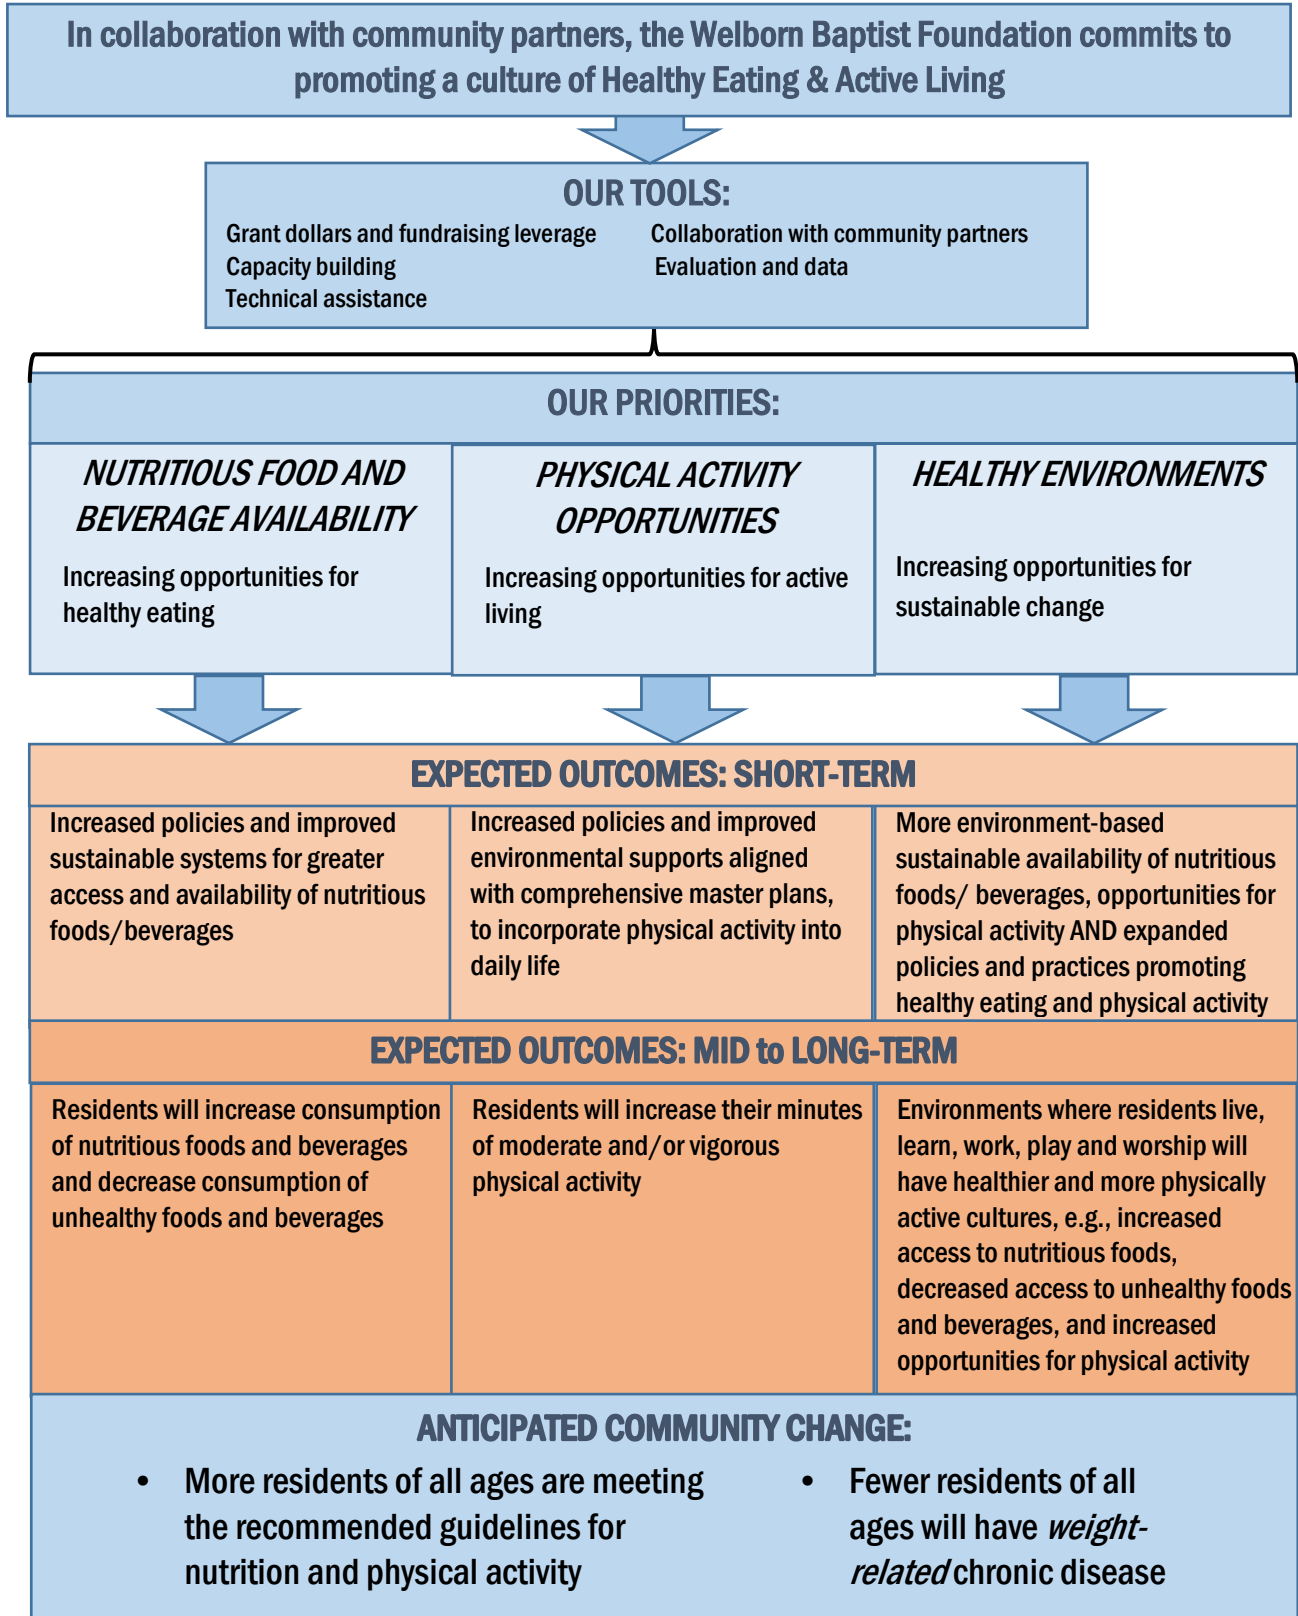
In collaboration with community partners, the Welborn Baptist Foundation commits to promoting a culture of Healthy Eating & Active Living

OUR TOOLS:

Grant dollars and fundraising leverage
Capacity building
Technical assistance

Collaboration with community partners
Evaluation and data

OUR PRIORITIES:

| NUTRITIOUS FOOD AND BEVERAGE AVAILABILITY | PHYSICAL ACTIVITY OPPORTUNITIES | HEALTHY ENVIRONMENTS |
|---|---|---|
| Increasing opportunities for healthy eating | Increasing opportunities for active living | Increasing opportunities for sustainable change |

EXPECTED OUTCOMES: SHORT-TERM

| | | |
|---|---|---|
| Increased policies and improved sustainable systems for greater access and availability of nutritious foods/beverages | Increased policies and improved environmental supports aligned with comprehensive master plans, to incorporate physical activity into daily life | More environment-based sustainable availability of nutritious foods/ beverages, opportunities for physical activity AND expanded policies and practices promoting healthy eating and physical activity |

EXPECTED OUTCOMES: MID to LONG-TERM

| | | |
|---|---|---|
| Residents will increase consumption of nutritious foods and beverages and decrease consumption of unhealthy foods and beverages | Residents will increase their minutes of moderate and/or vigorous physical activity | Environments where residents live, learn, work, play and worship will have healthier and more physically active cultures, e.g., increased access to nutritious foods, decreased access to unhealthy foods and beverages, and increased opportunities for physical activity |

ANTICIPATED COMMUNITY CHANGE:

• More residents of all ages are meeting the recommended guidelines for nutrition and physical activity

• Fewer residents of all ages will have *weight-related* chronic disease